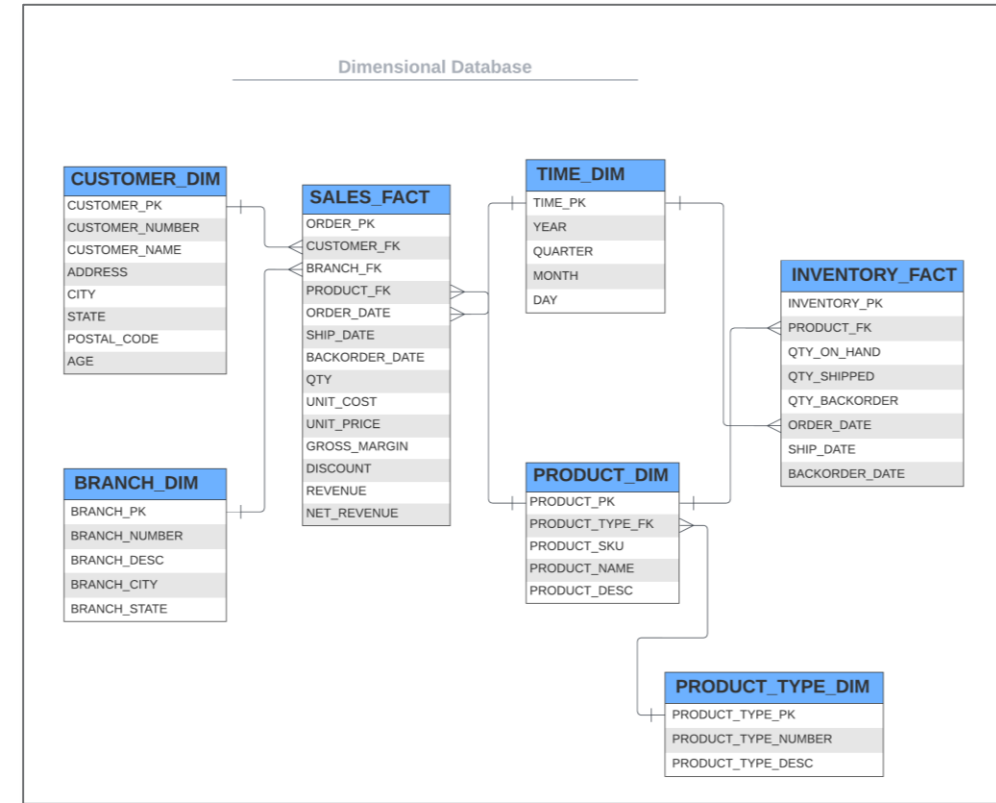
Dimensional Database

CUSTOMER_DIM
CUSTOMER_PK
CUSTOMER_NUMBER
CUSTOMER_NAME
ADDRESS
CITY
STATE
POSTAL_CODE
AGE

SALES_FACT
ORDER_PK
CUSTOMER_FK
BRANCH_FK
PRODUCT_FK
ORDER_DATE
SHIP_DATE
BACKORDER_DATE
QTY
UNIT_COST
UNIT_PRICE
GROSS_MARGIN
DISCOUNT
REVENUE
NET_REVENUE

TIME_DIM
TIME_PK
YEAR
QUARTER
MONTH
DAY

INVENTORY_FACT
INVENTORY_PK
PRODUCT_FK
QTY_ON_HAND
QTY_SHIPPED
QTY_BACKORDER
ORDER_DATE
SHIP_DATE
BACKORDER_DATE

BRANCH_DIM
BRANCH_PK
BRANCH_NUMBER
BRANCH_DESC
BRANCH_CITY
BRANCH_STATE

PRODUCT_DIM
PRODUCT_PK
PRODUCT_TYPE_FK
PRODUCT_SKU
PRODUCT_NAME
PRODUCT_DESC

PRODUCT_TYPE_DIM
PRODUCT_TYPE_PK
PRODUCT_TYPE_NUMBER
PRODUCT_TYPE_DESC